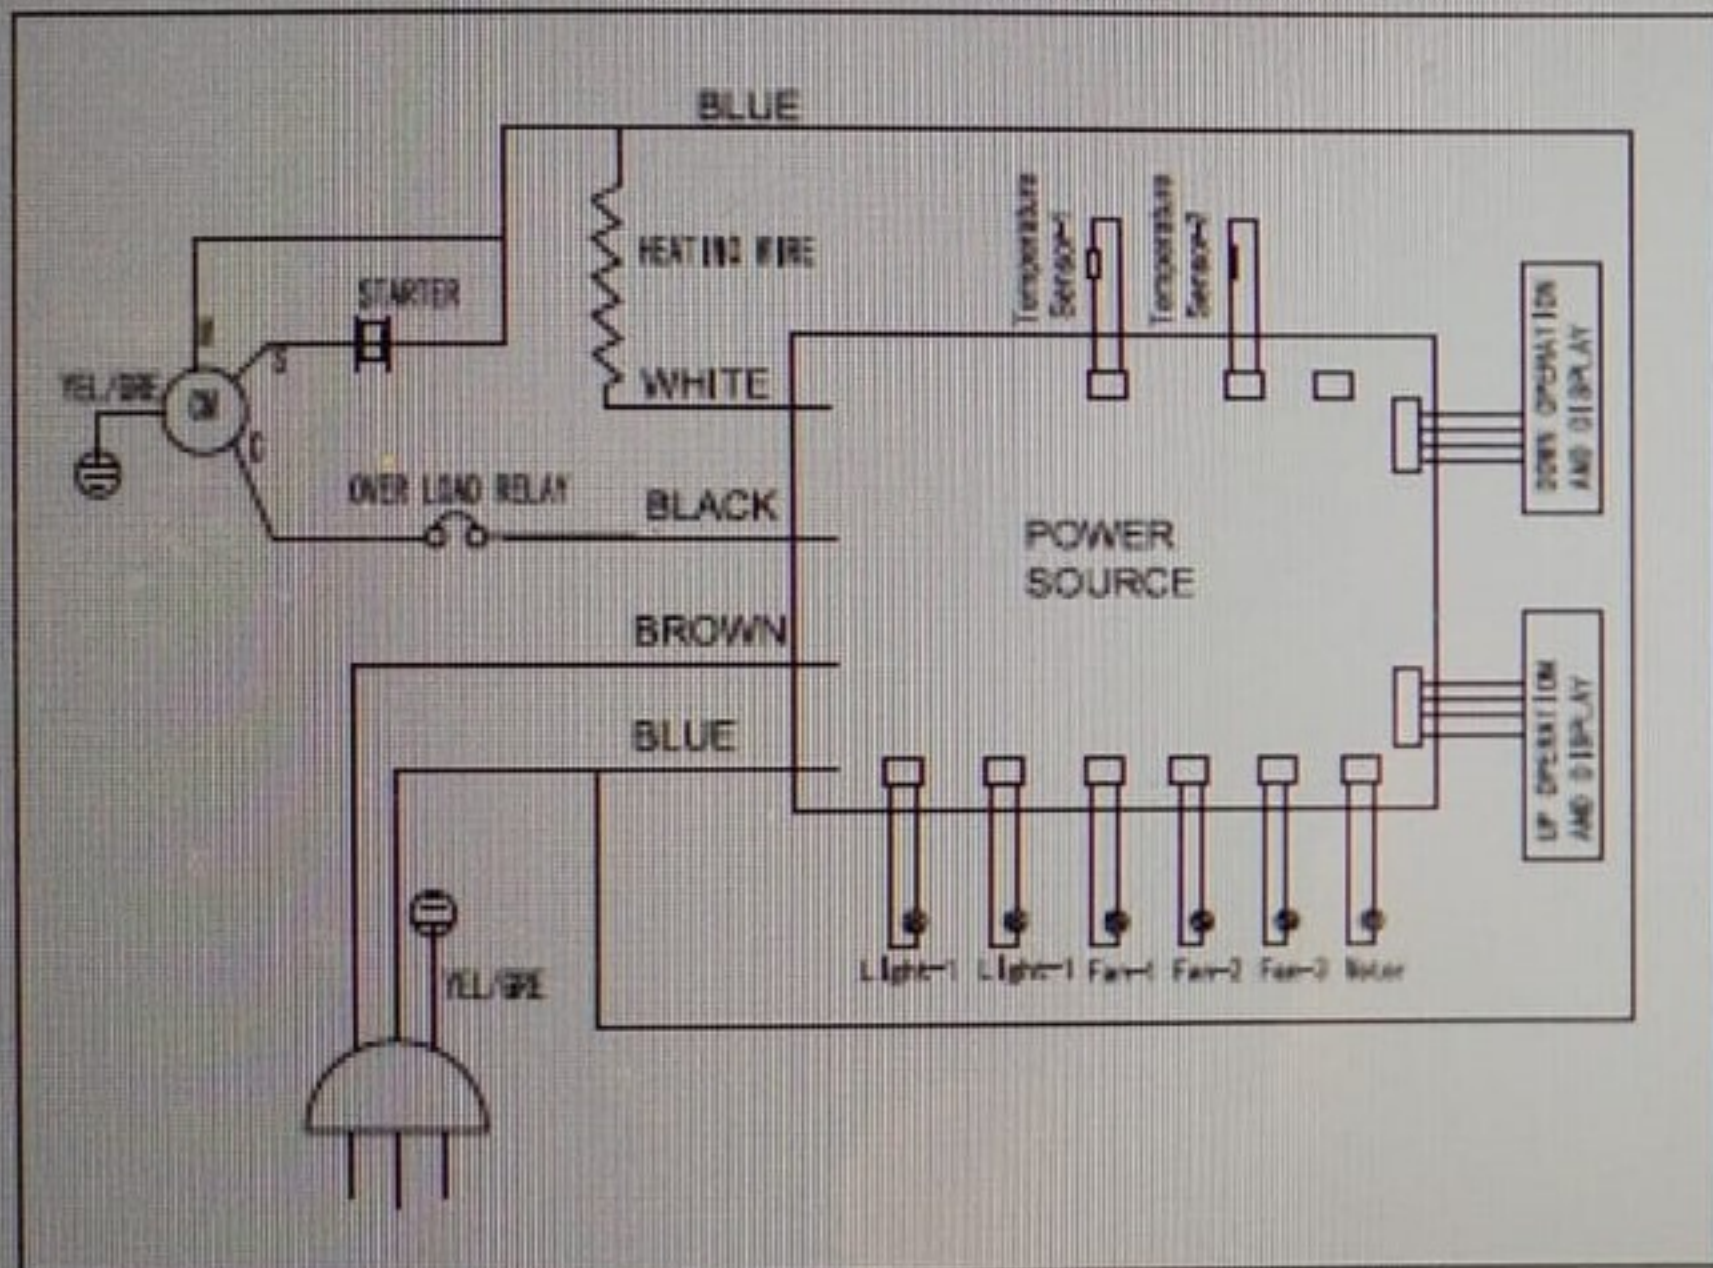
BLUE

HEATING WIRE

STARTER

M

S

YEL/GRE

CM

C

WHITE

OVER LOAD RELAY

BLACK

BROWN

BLUE

Temperature Sensor1

Temperature Sensor2

DOWN OPERATION AND DISPLAY

POWER SOURCE

UP OPERATION AND DISPLAY

YEL/GRE

Light-1 Light-1 Fan-1 Fan-2 Fan-3 Motor